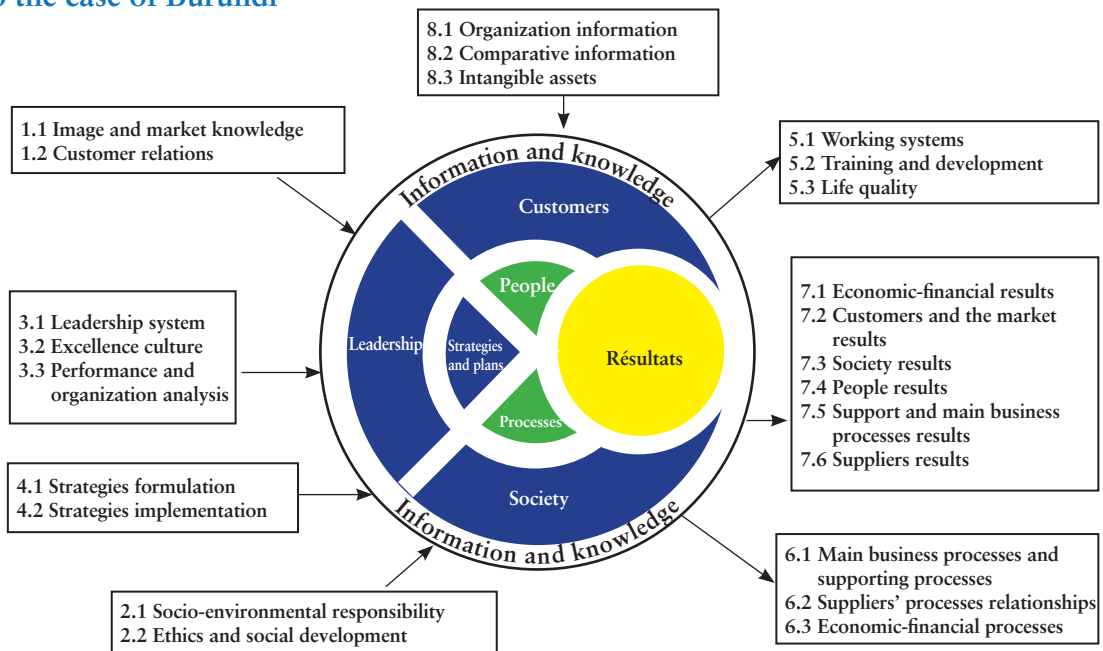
o the case of Burundi

8.1 Organization information
8.2 Comparative information
8.3 Intangible assets

1.1 Image and market knowledge
1.2 Customer relations

5.1 Working systems
5.2 Training and development
5.3 Life quality

Information and knowledge

Customers

People

Leadership

Strategies and plans

Résultats

Processes

Society

Information and knowledge

3.1 Leadership system
3.2 Excellence culture
3.3 Performance and organization analysis

7.1 Economic-financial results
7.2 Customers and the market results
7.3 Society results
7.4 People results
7.5 Support and main business processes results
7.6 Suppliers results

4.1 Strategies formulation
4.2 Strategies implementation

6.1 Main business processes and supporting processes
6.2 Suppliers' processes relationships
6.3 Economic-financial processes

2.1 Socio-environmental responsibility
2.2 Ethics and social development